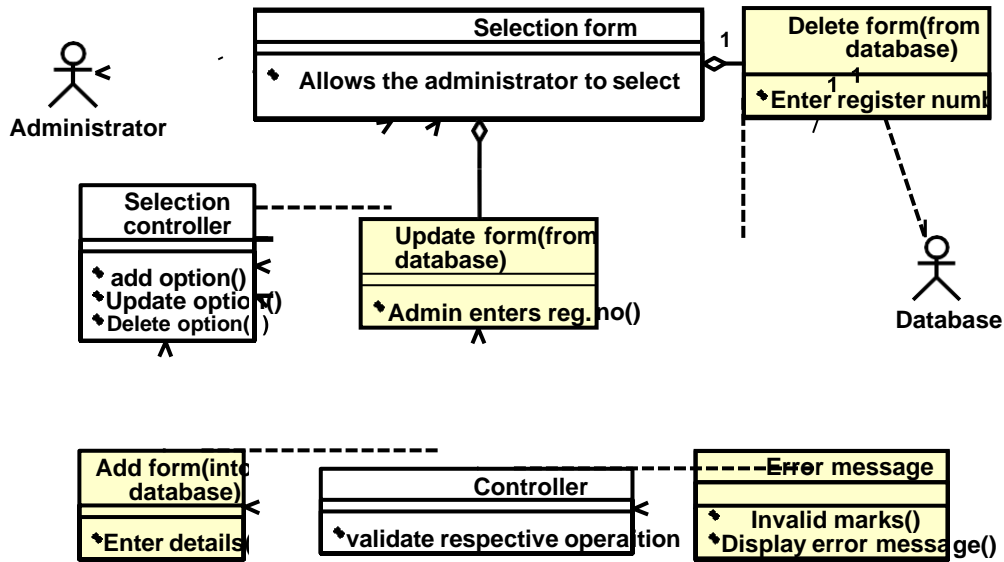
Administrator

Selection form

Allows the administrator to select

1

Delete form(from database)

1 1

Enter register numb

Database

Selection controller

add option()
Update option()
Delete option()

Update form(from database)

Admin enters reg.no()

Add form(into database)

Enter details(

Controller

validate respective operation

Error message

Invalid marks()
Display error message()